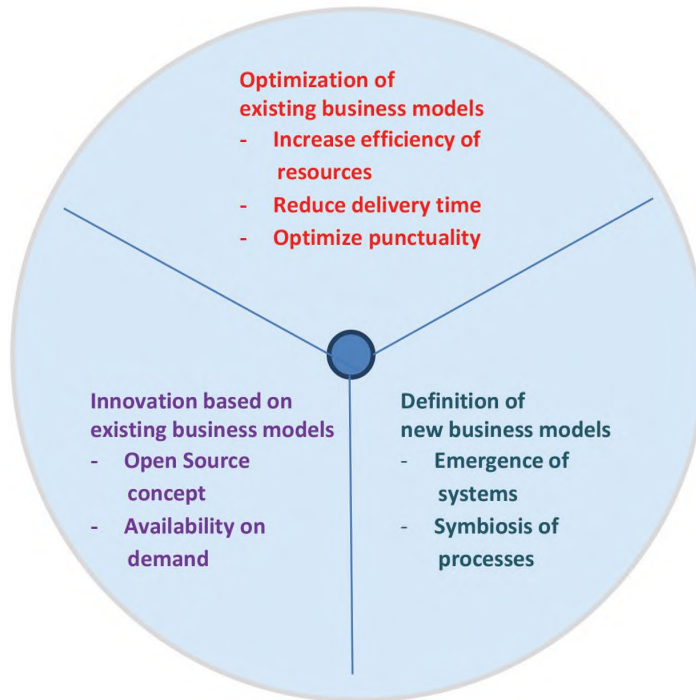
Optimization of existing business models
- Increase efficiency of resources
- Reduce delivery time
- Optimize punctuality

Innovation based on existing business models
- Open Source concept
- Availability on demand

Definition of new business models
- Emergence of systems
- Symbiosis of processes